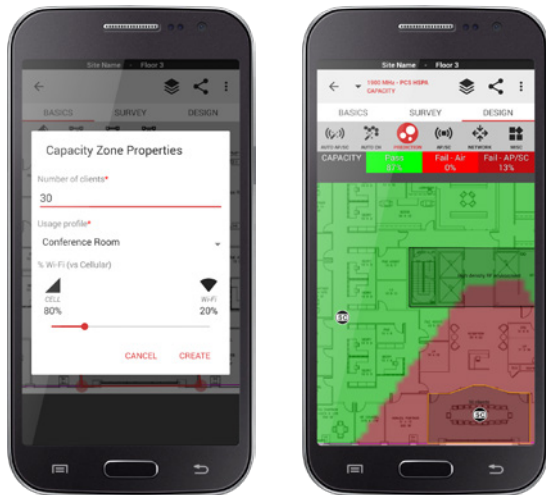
Site Name - Floor 3

BASICS SURVEY DESIGN

Capacity Zone Properties

Number of clients*

30

Usage profile*

Conference Room

% Wi-Fi (vs Cellular)

CELL
80%

WIFI
20%

CANCEL CREATE

Site Name - Floor 3

1900 MHz - PCS HSPA
CAPACITY

BASICS SURVEY DESIGN

AUTO AP/SC AUTO ON PREDICTION AP/SC NETWORK MISC

| CAPACITY | Pass 87% | Fail - Air 0% | Fail - AP/SC 13% |
|---|---|---|---|

SC

SC